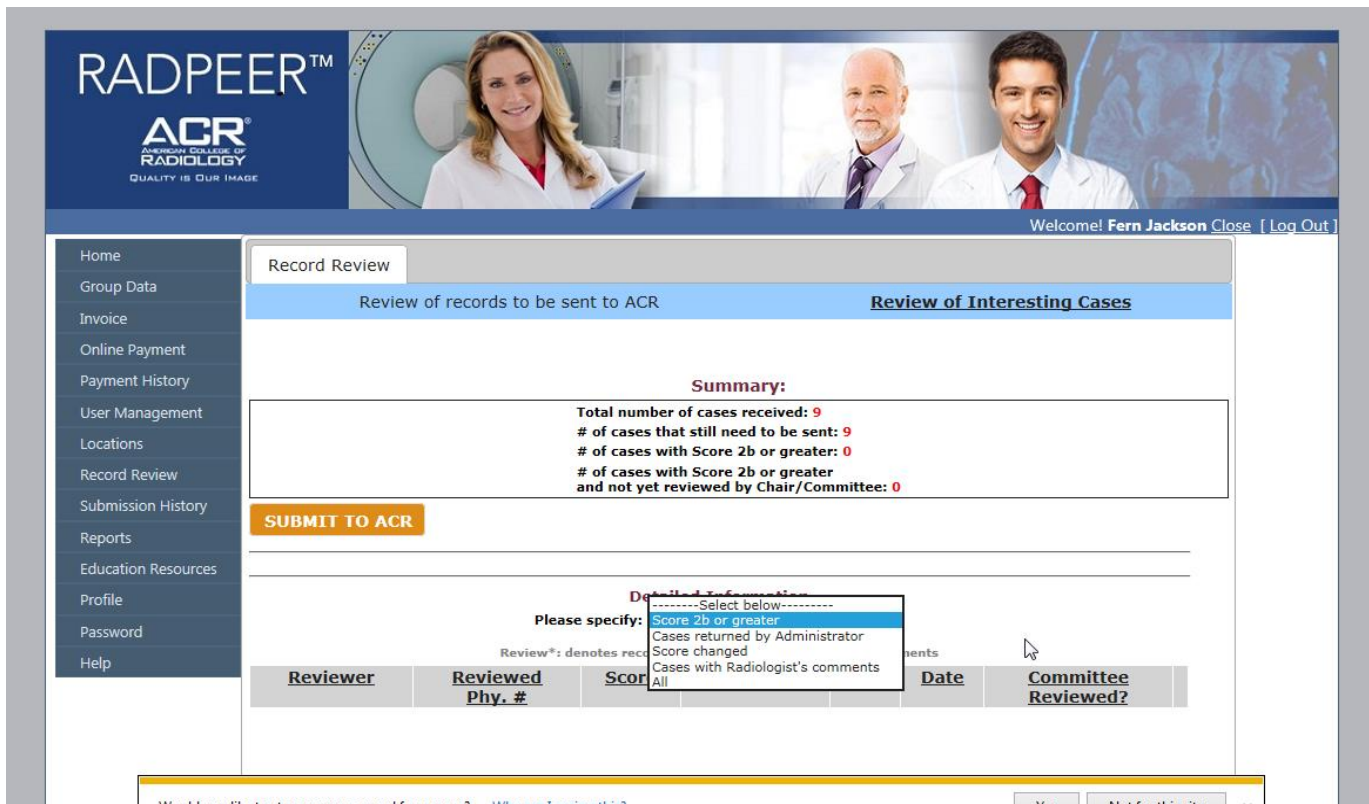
RADPEER™

ACR
AMERICAN COLLEGE OF RADIOLOGY
QUALITY IS OUR IMAGE

Welcome! Fern Jackson Close [ Log Out ]

Home
Group Data
Invoice
Online Payment
Payment History
User Management
Locations
Record Review
Submission History
Reports
Education Resources
Profile
Password
Help

Record Review

Review of records to be sent to ACR

Review of Interesting Cases

Summary:

Total number of cases received: 9
# of cases that still need to be sent: 9
# of cases with Score 2b or greater: 0
# of cases with Score 2b or greater and not yet reviewed by Chair/Committee: 0

SUBMIT TO ACR

De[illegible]

Please specify:

--------Select below---------
Score 2b or greater
Cases returned by Administrator
Score changed
Cases with Radiologist's comments
All

Review*: denotes rec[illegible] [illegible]ments

| Reviewer | Reviewed Phy. # | Scor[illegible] | | | Date | Committee Reviewed? |
|---|---|---|---|---|---|---|

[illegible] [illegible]